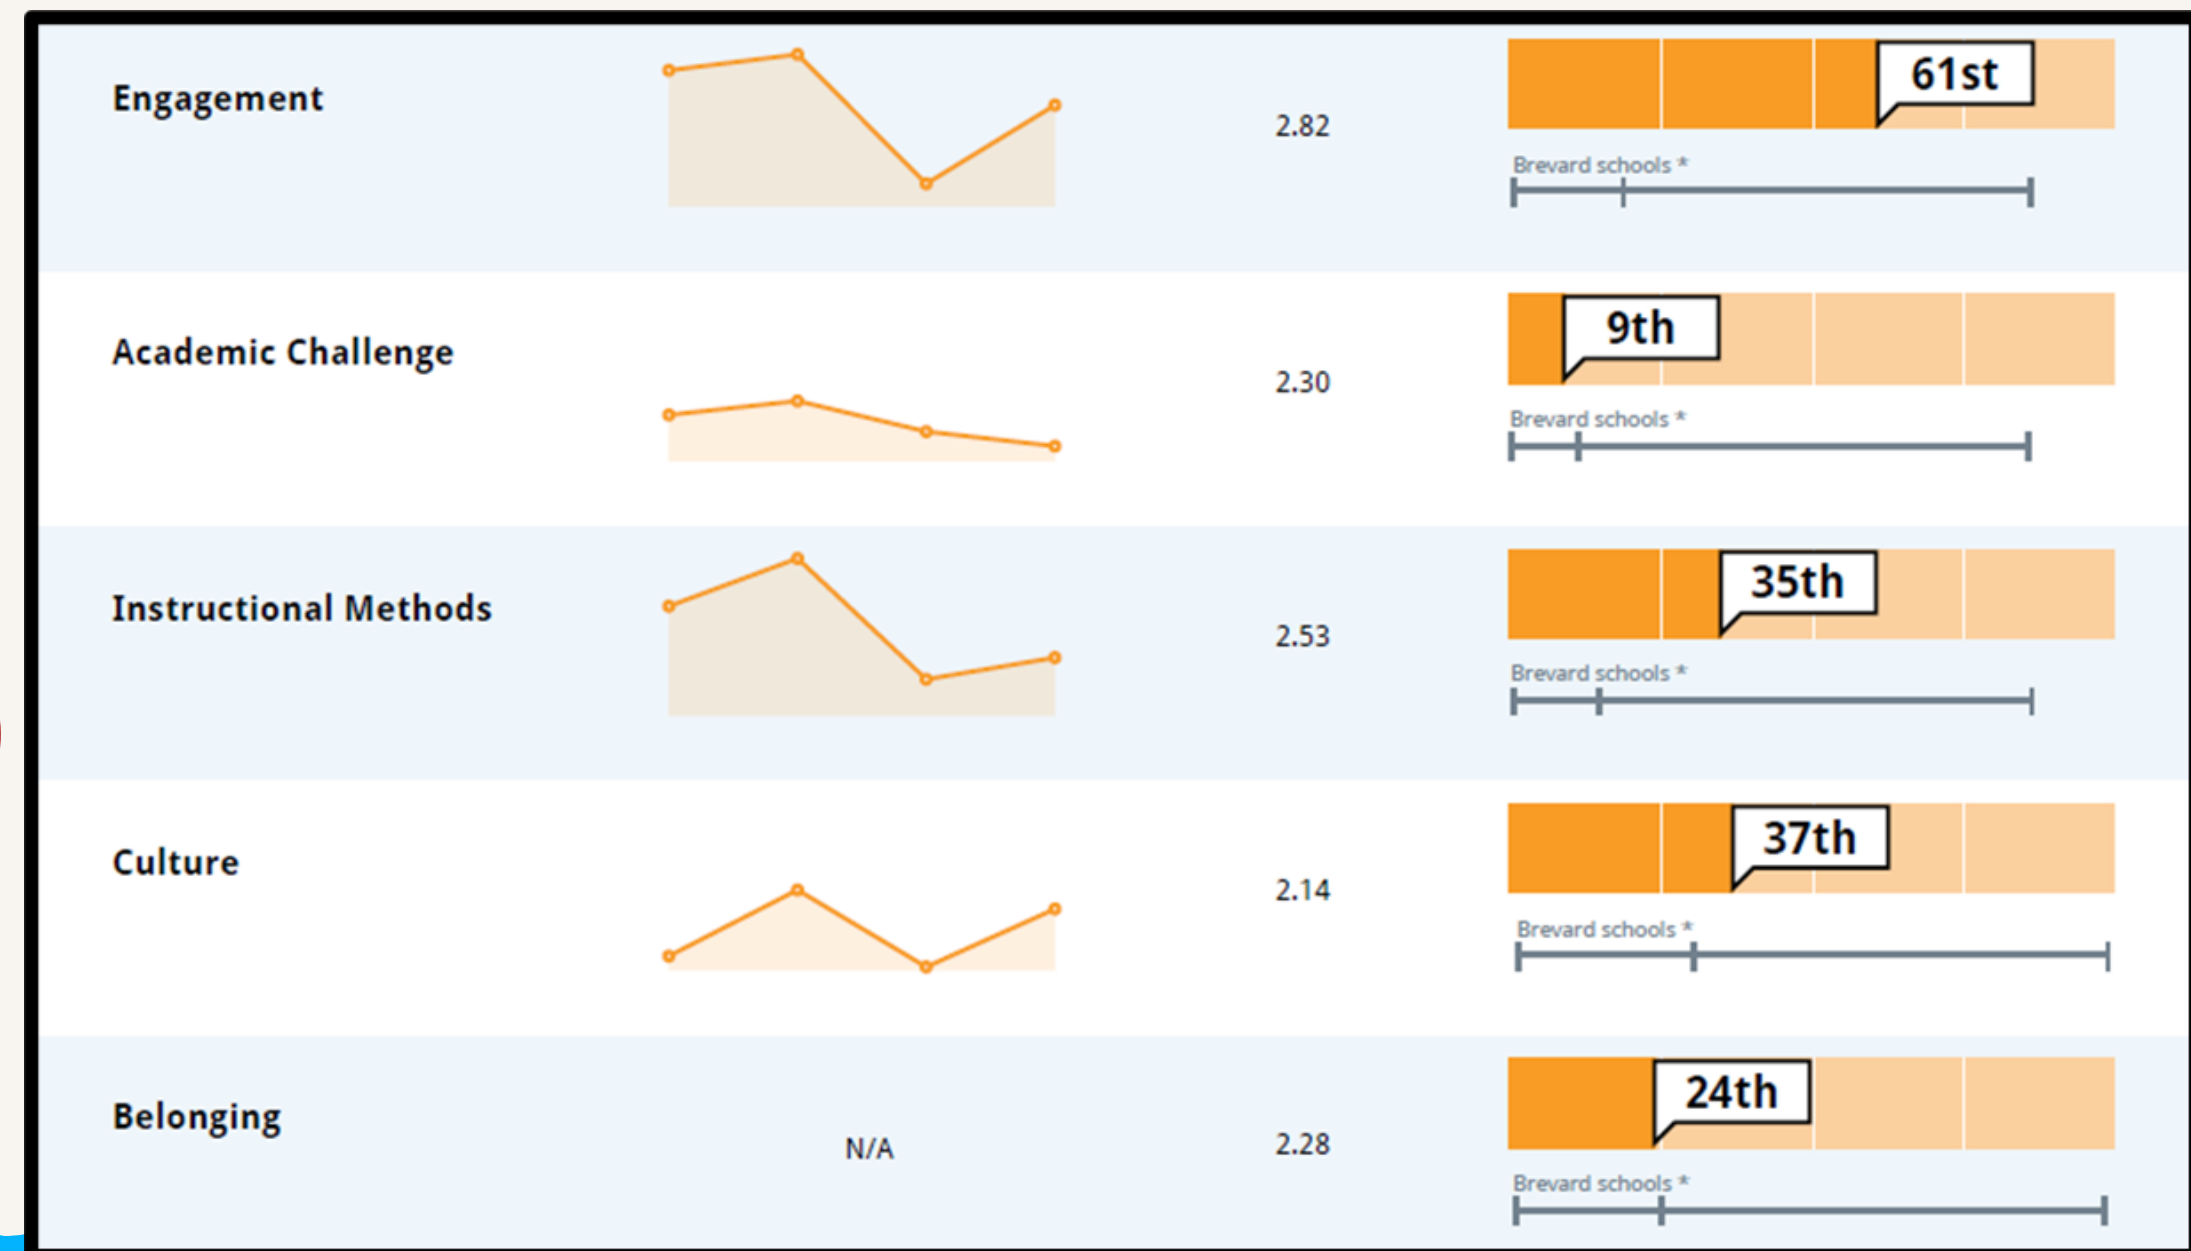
| | | | |
|---|---|---|---|
| Engagement | | 2.82 | 61st Brevard schools * |
| Academic Challenge | | 2.30 | 9th Brevard schools * |
| Instructional Methods | | 2.53 | 35th Brevard schools * |
| Culture | | 2.14 | 37th Brevard schools * |
| Belonging | N/A | 2.28 | 24th Brevard schools * |